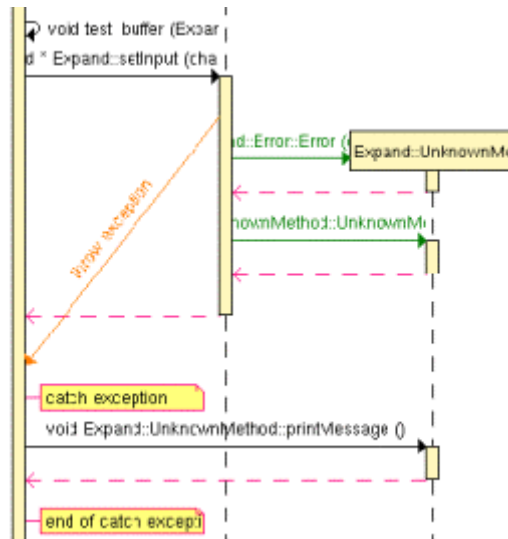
void test_buffer (Expar
d * Expand::setInput (cha
d::Error::Error (
Expand::UnknownMe
nownMethod::UnknownMe
throw exception
catch exception
void Expand::UnknownMethod::printMessage ()
end of catch excepti